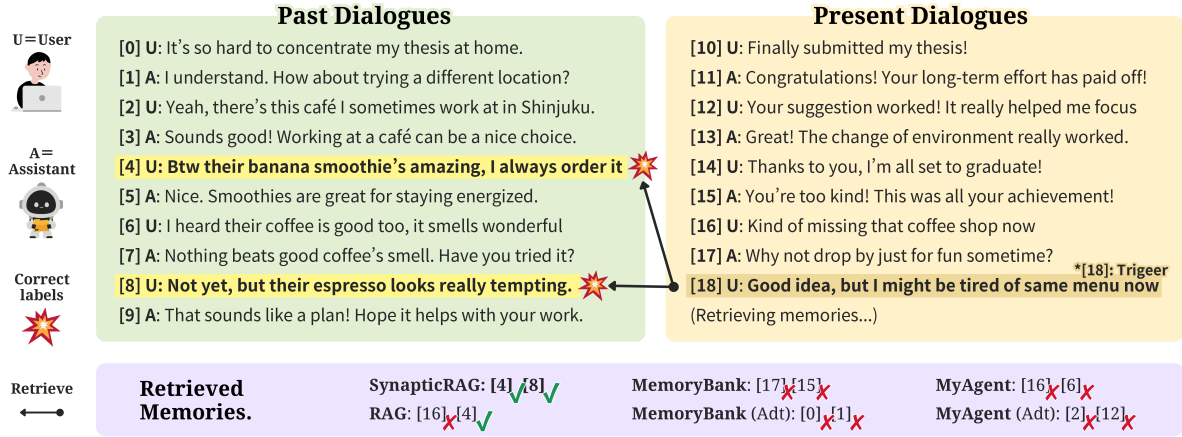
U=User

A=Assistant

Correct labels

Retrieve

Past Dialogues

[0] U: It's so hard to concentrate my thesis at home.
[1] A: I understand. How about trying a different location?
[2] U: Yeah, there's this café I sometimes work at in Shinjuku.
[3] A: Sounds good! Working at a café can be a nice choice.
[4] U: Btw their banana smoothie's amazing, I always order it
[5] A: Nice. Smoothies are great for staying energized.
[6] U: I heard their coffee is good too, it smells wonderful
[7] A: Nothing beats good coffee's smell. Have you tried it?
[8] U: Not yet, but their espresso looks really tempting.
[9] A: That sounds like a plan! Hope it helps with your work.

Present Dialogues

[10] U: Finally submitted my thesis!
[11] A: Congratulations! Your long-term effort has paid off!
[12] U: Your suggestion worked! It really helped me focus
[13] A: Great! The change of environment really worked.
[14] U: Thanks to you, I'm all set to graduate!
[15] A: You're too kind! This was all your achievement.
[16] U: Kind of missing that coffee shop now
[17] A: Why not drop by just for fun sometime?
*[18]: Trigeer
[18] U: Good idea, but I might be tired of same menu now
(Retrieving memories...)

Retrieved Memories.

SynapticRAG: [4] [8]
RAG: [16] [4]
MemoryBank: [17] [15]
MemoryBank (Adt): [0] [1]
MyAgent: [16] [6]
MyAgent (Adt): [2] [12]